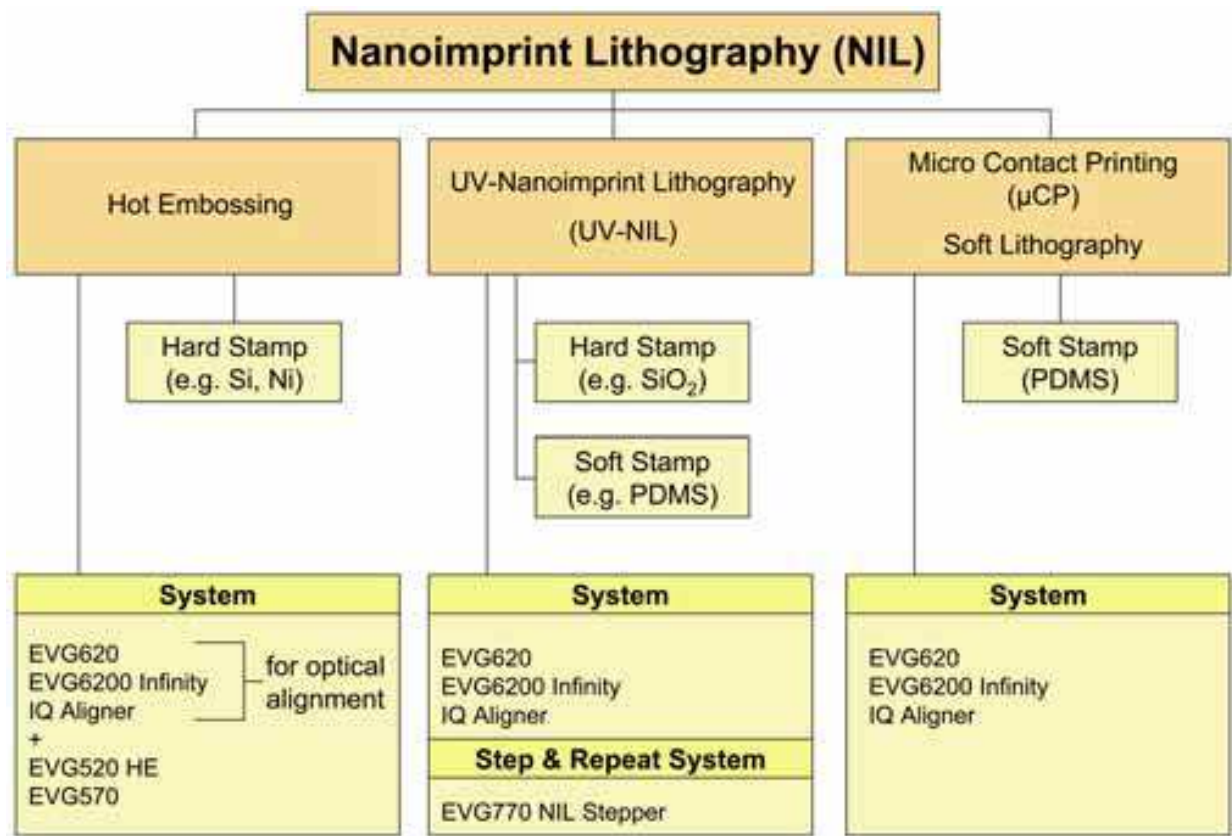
Nanoimprint Lithography (NIL)

Hot Embossing

Hard Stamp (e.g. Si, Ni)

System

EVG620
EVG6200 Infinity
IQ Aligner
for optical alignment
+
EVG520 HE
EVG570

UV-Nanoimprint Lithography (UV-NIL)

Hard Stamp (e.g. $SiO_2$)

Soft Stamp (e.g. PDMS)

System

EVG620
EVG6200 Infinity
IQ Aligner

Step & Repeat System

EVG770 NIL Stepper

Micro Contact Printing (µCP)
Soft Lithography

Soft Stamp (PDMS)

System

EVG620
EVG6200 Infinity
IQ Aligner